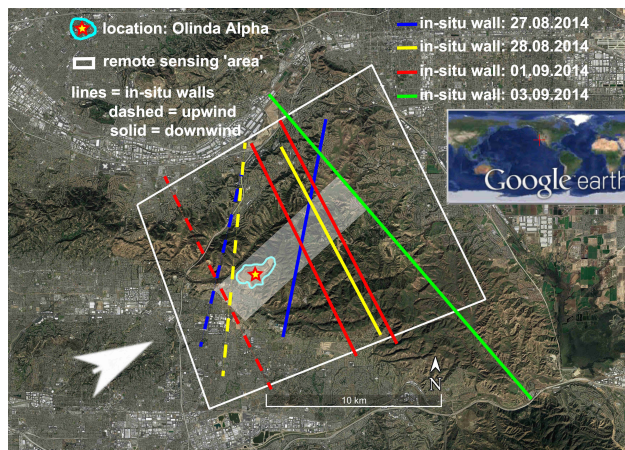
location: Olinda Alpha

remote sensing 'area'

lines = in-situ walls
dashed = upwind
solid = downwind

in-situ wall: 27.08.2014
in-situ wall: 28.08.2014
in-situ wall: 01.09.2014
in-situ wall: 03.09.2014

Google earth

N

10 km